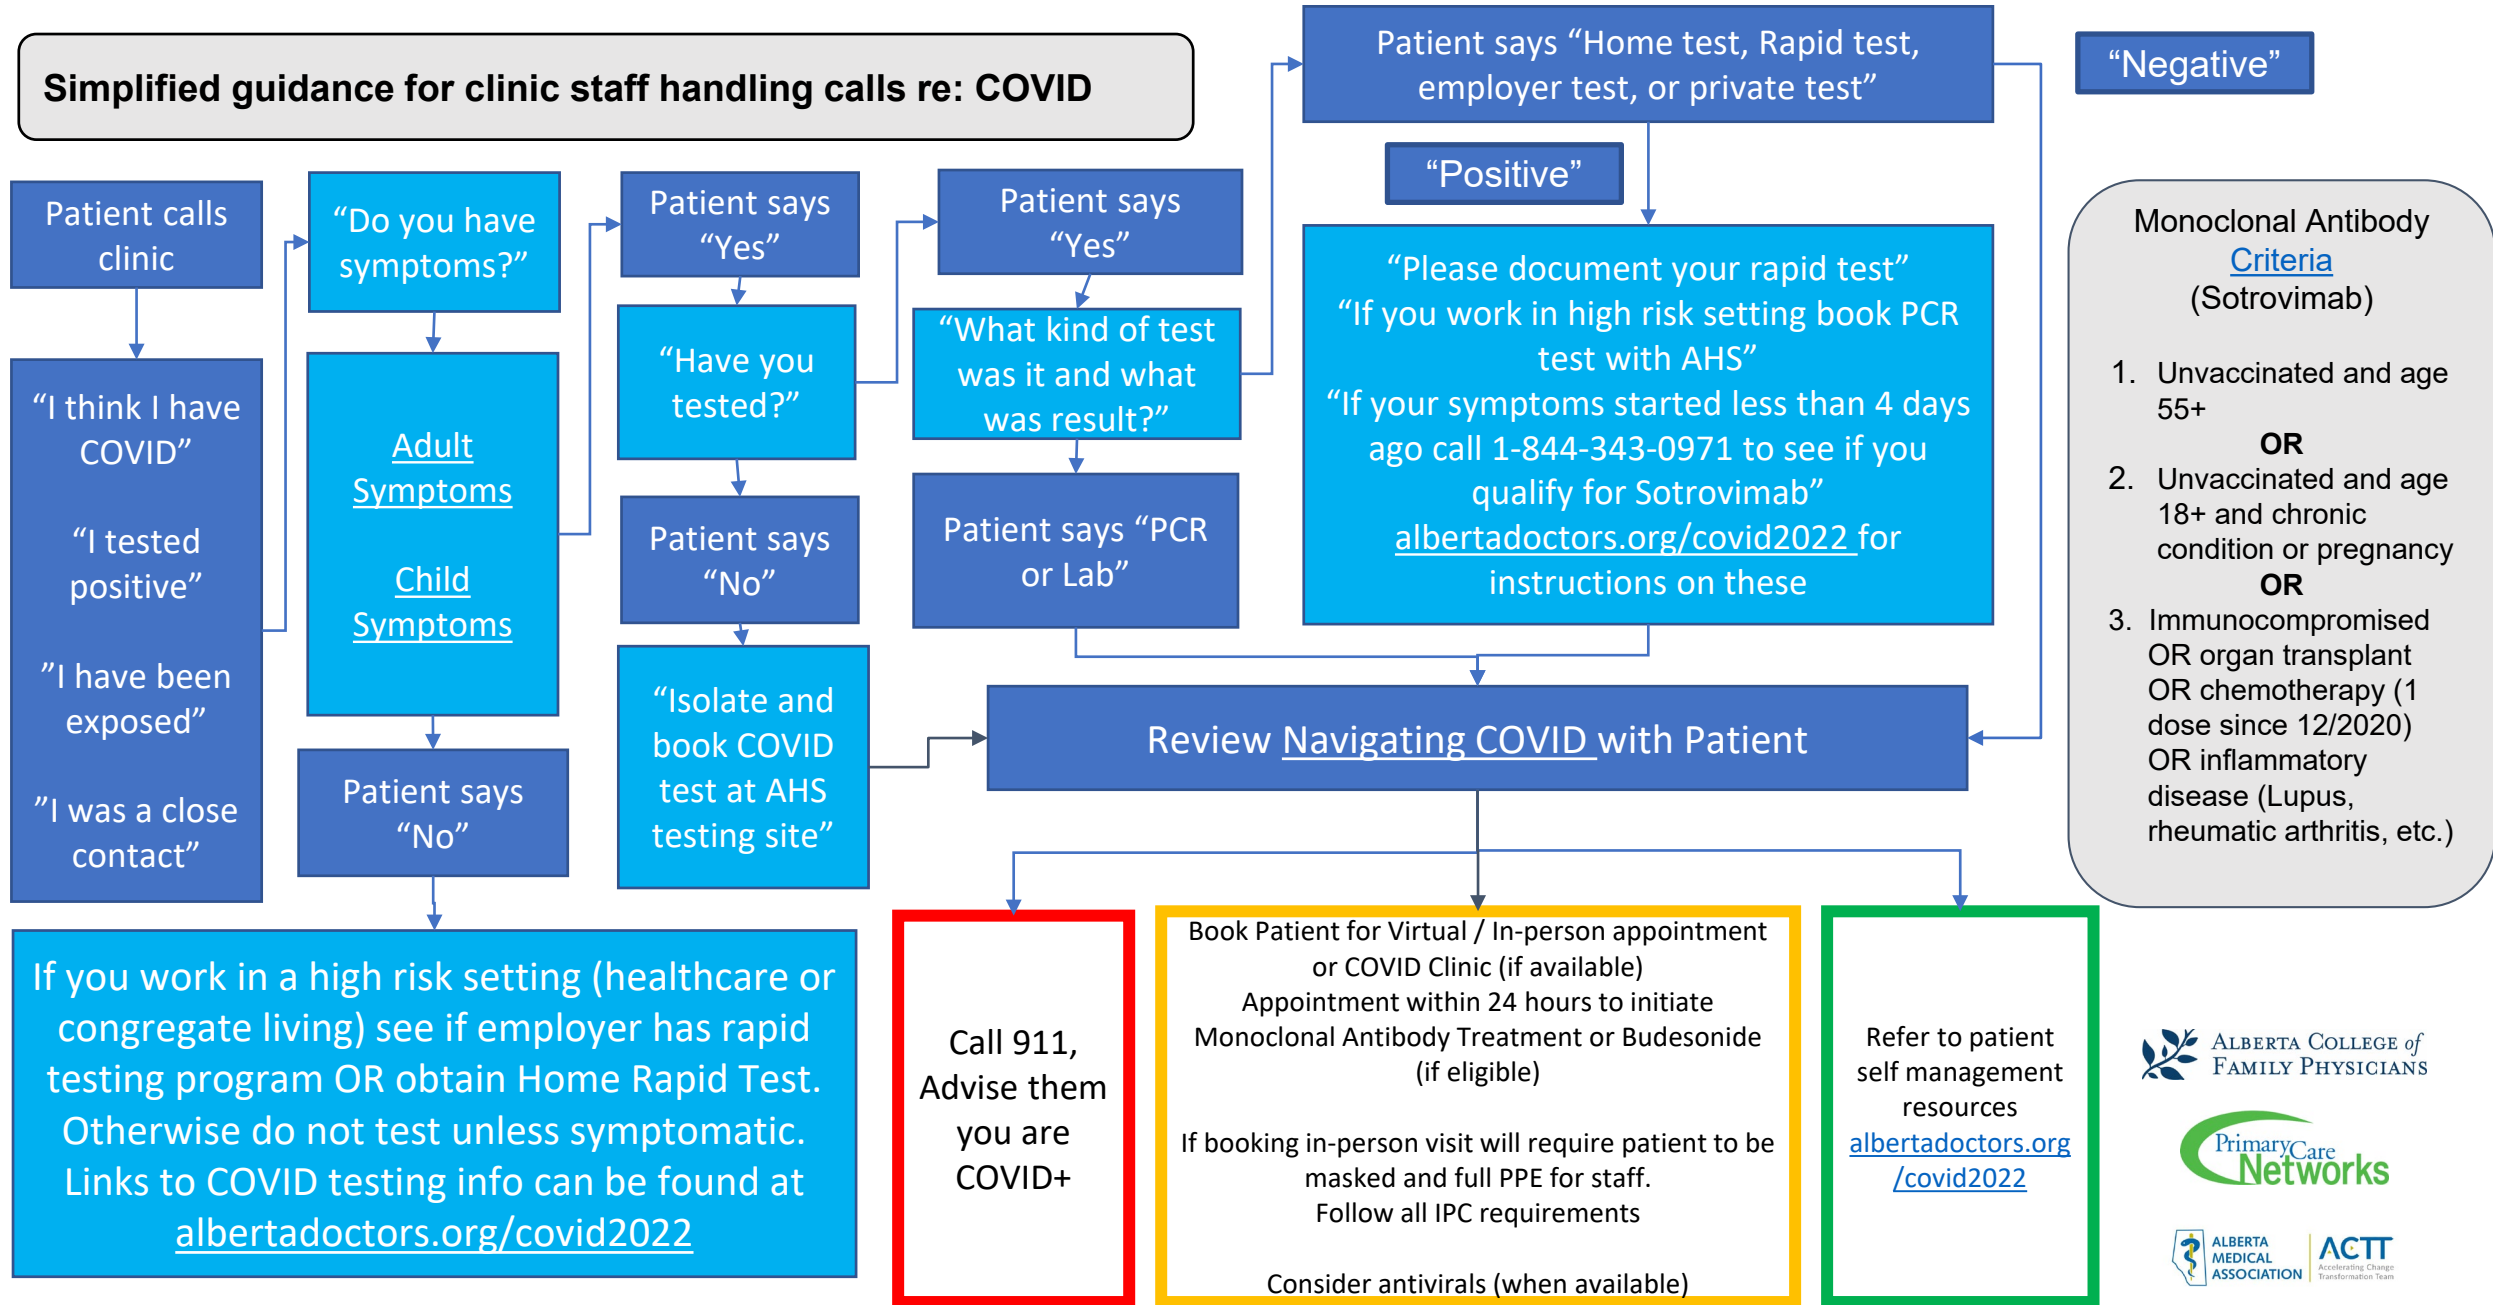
Simplified guidance for clinic staff handling calls re: COVID

Patient calls clinic

"I think I have COVID"

"I tested positive"

"I have been exposed"

"I was a close contact"

"Do you have symptoms?"

Adult Symptoms

Child Symptoms

Patient says "No"

If you work in a high risk setting (healthcare or congregate living) see if employer has rapid testing program OR obtain Home Rapid Test. Otherwise do not test unless symptomatic. Links to COVID testing info can be found at albertadoctors.org/covid2022

Patient says "Yes"

"Have you tested?"

Patient says "No"

"Isolate and book COVID test at AHS testing site"

Patient says "Yes"

"What kind of test was it and what was result?"

Patient says "PCR or Lab"

Patient says "Home test, Rapid test, employer test, or private test"

"Positive"

"Negative"

"Please document your rapid test"
"If you work in high risk setting book PCR test with AHS"
"If your symptoms started less than 4 days ago call 1-844-343-0971 to see if you qualify for Sotrovimab"
albertadoctors.org/covid2022 for instructions on these

Review Navigating COVID with Patient

Call 911, Advise them you are COVID+

Book Patient for Virtual / In-person appointment or COVID Clinic (if available)
Appointment within 24 hours to initiate Monoclonal Antibody Treatment or Budesonide (if eligible)

If booking in-person visit will require patient to be masked and full PPE for staff.
Follow all IPC requirements

Consider antivirals (when available)

Refer to patient self management resources albertadoctors.org/covid2022

Monoclonal Antibody Criteria (Sotrovimab)

1. Unvaccinated and age 55+
OR
2. Unvaccinated and age 18+ and chronic condition or pregnancy
OR
3. Immunocompromised OR organ transplant OR chemotherapy (1 dose since 12/2020) OR inflammatory disease (Lupus, rheumatic arthritis, etc.)

Alberta College of Family Physicians

PrimaryCare Networks

Alberta Medical Association

ACTT Accelerating Change Transformation Team